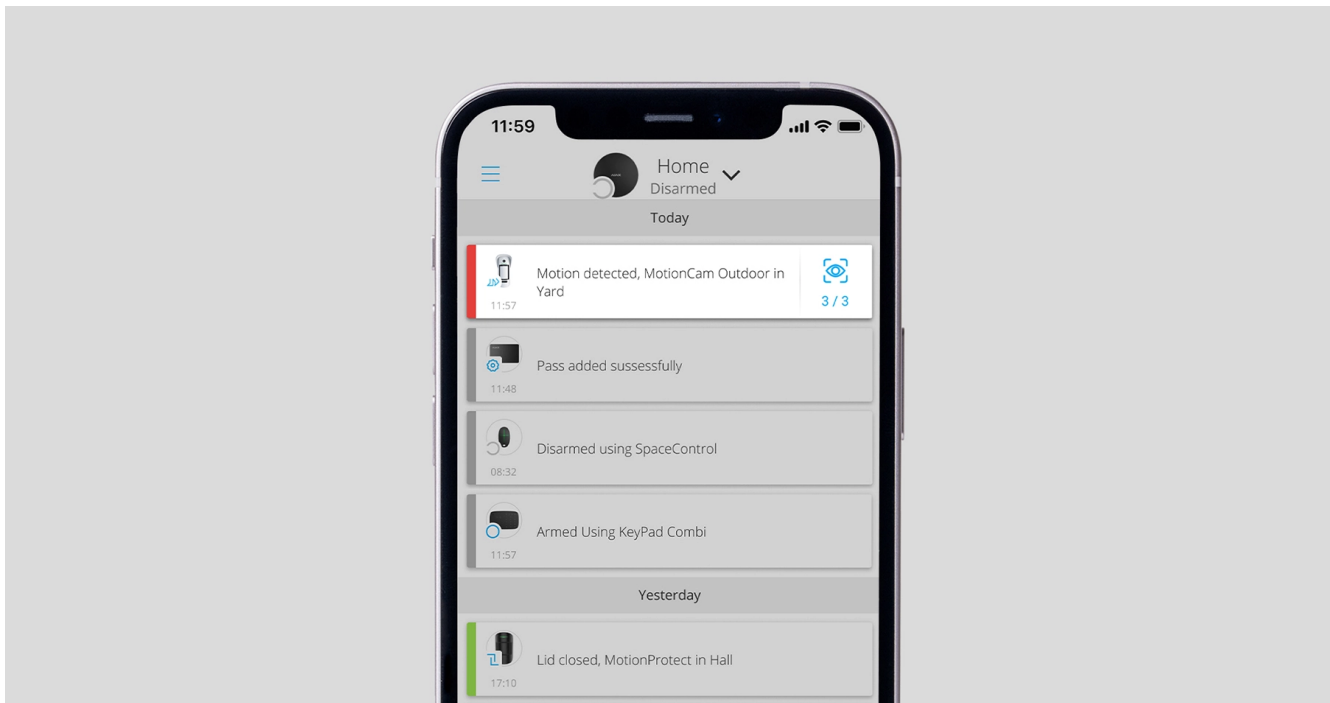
11:59

Home
Disarmed

Today

Motion detected, MotionCam Outdoor in Yard
11:57
3 / 3

Pass added sussessfully
11:48

Disarmed using SpaceControl
08:32

Armed Using KeyPad Combi
11:57

Yesterday

Lid closed, MotionProtect in Hall
17:10